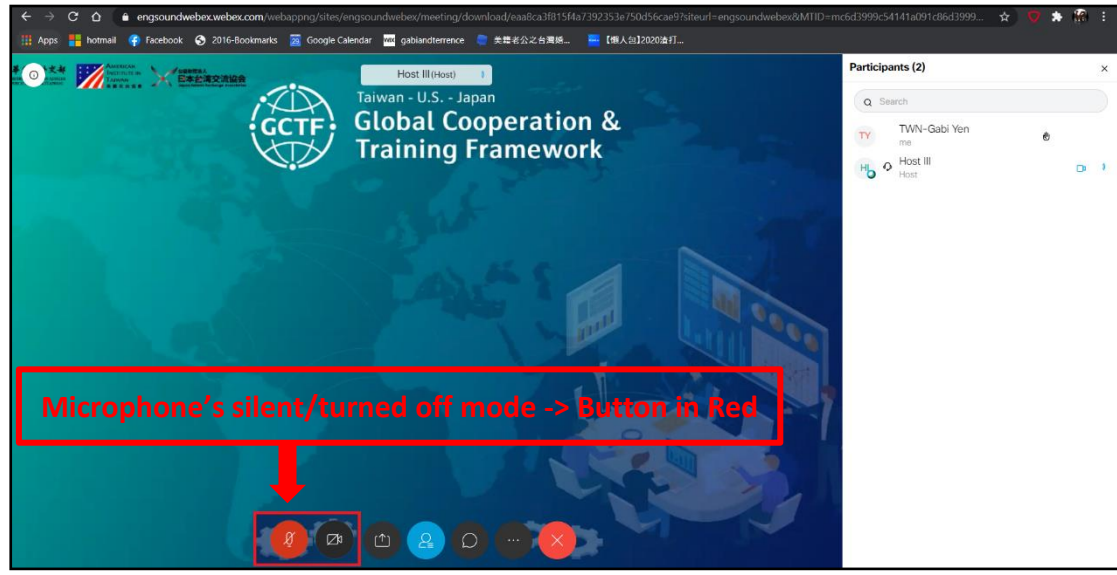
engsoundwebex.webex.com/webappng/sites/engsoundwebex/meeting/download/eaa8ca3f815f4a7392353e750d56cae9?siteurl=engsoundwebex&MTID=mc6d3999c54141a091c86d3999...

Apps hotmail Facebook 2016-Bookmarks Google Calendar gabiandterrence 美籍老公之台灣婚... 【懶人包】2020這打...

American Institute in Taiwan 日本台湾交流協会

Host III (Host)

GCTF

Taiwan - U.S. - Japan
Global Cooperation & Training Framework

Microphone's silent/turned off mode -> Button in Red

Participants (2)

Search

TY TWN-Gabi Yen
me

HI Host III
Host